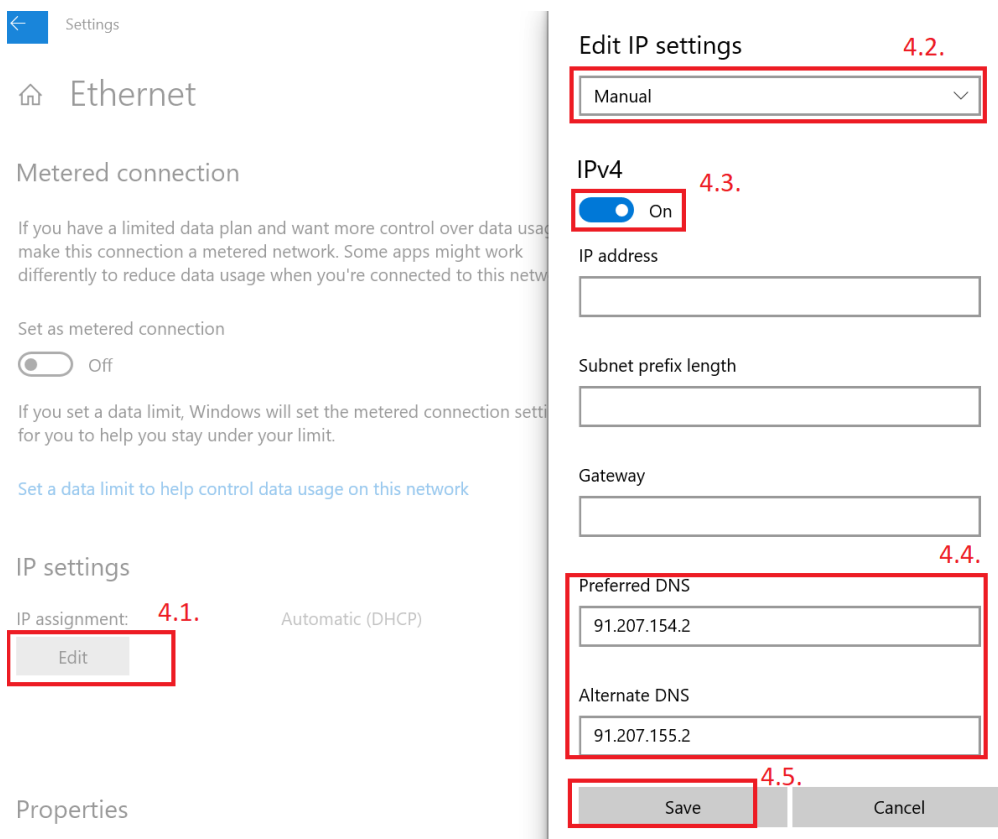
Settings

Ethernet

Metered connection

If you have a limited data plan and want more control over data usag make this connection a metered network. Some apps might work differently to reduce data usage when you're connected to this netw

Set as metered connection

Off

If you set a data limit, Windows will set the metered connection setti for you to help you stay under your limit.

Set a data limit to help control data usage on this network

IP settings

IP assignment: 4.1. Automatic (DHCP)

Edit

Properties

Edit IP settings 4.2.

Manual

IPv4 4.3.

On

IP address

Subnet prefix length

Gateway

4.4.

Preferred DNS

91.207.154.2

Alternate DNS

91.207.155.2

4.5.

Save

Cancel